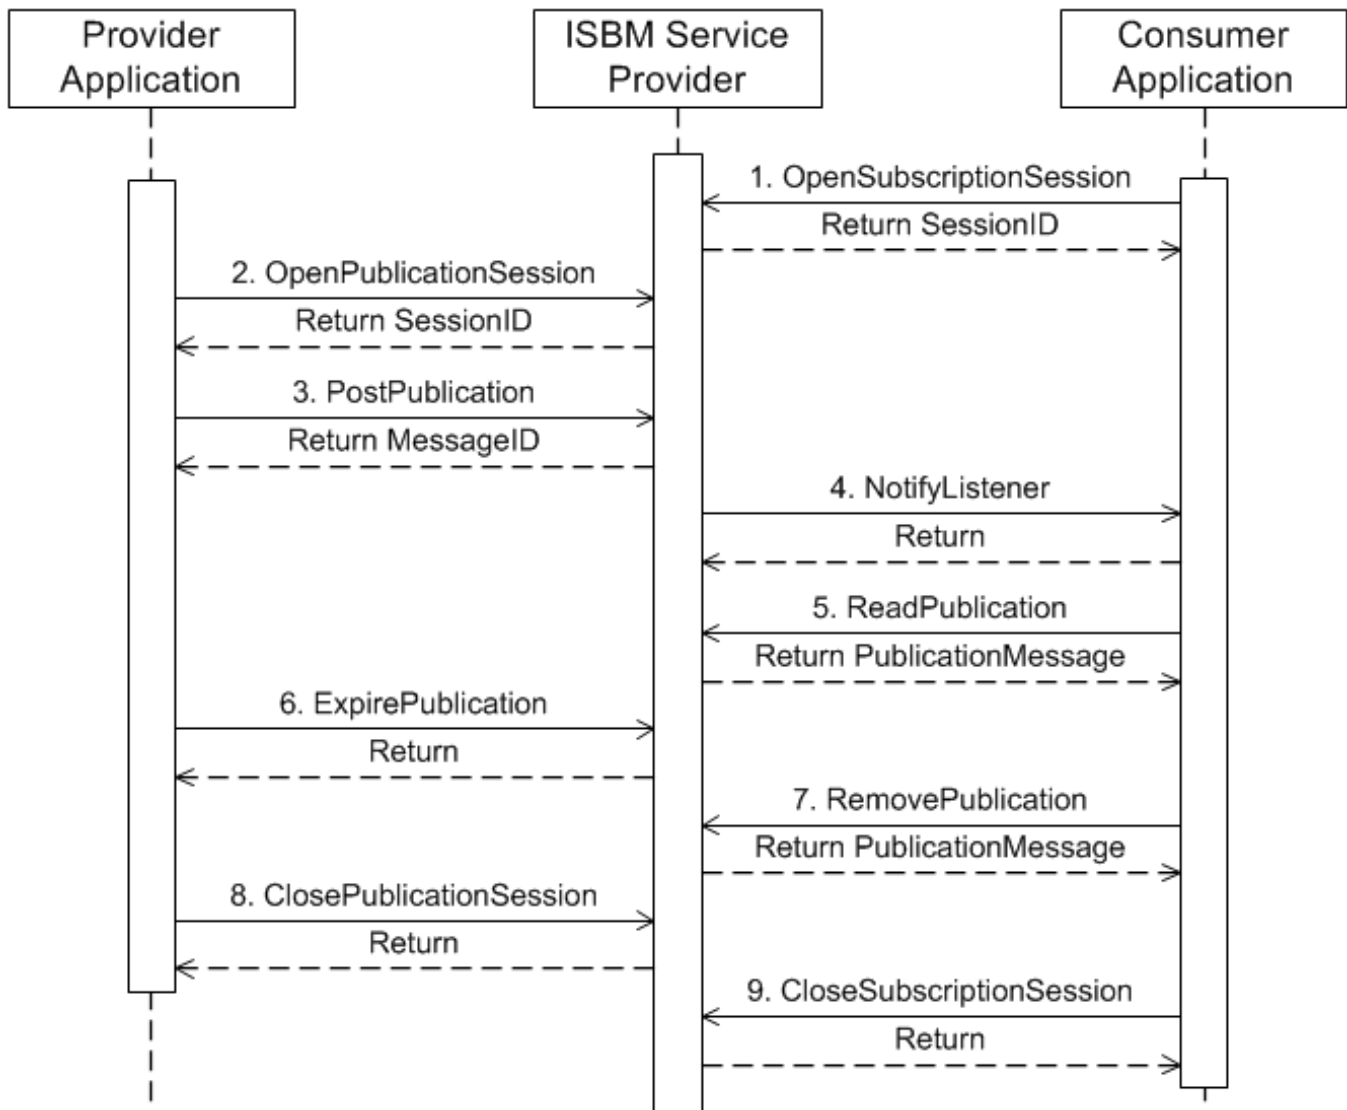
Provider Application

ISBM Service Provider

Consumer Application

1. OpenSubscriptionSession

Return SessionID

2. OpenPublicationSession

Return SessionID

3. PostPublication

Return MessageID

4. NotifyListener

Return

5. ReadPublication

Return PublicationMessage

6. ExpirePublication

Return

7. RemovePublication

Return PublicationMessage

8. ClosePublicationSession

Return

9. CloseSubscriptionSession

Return